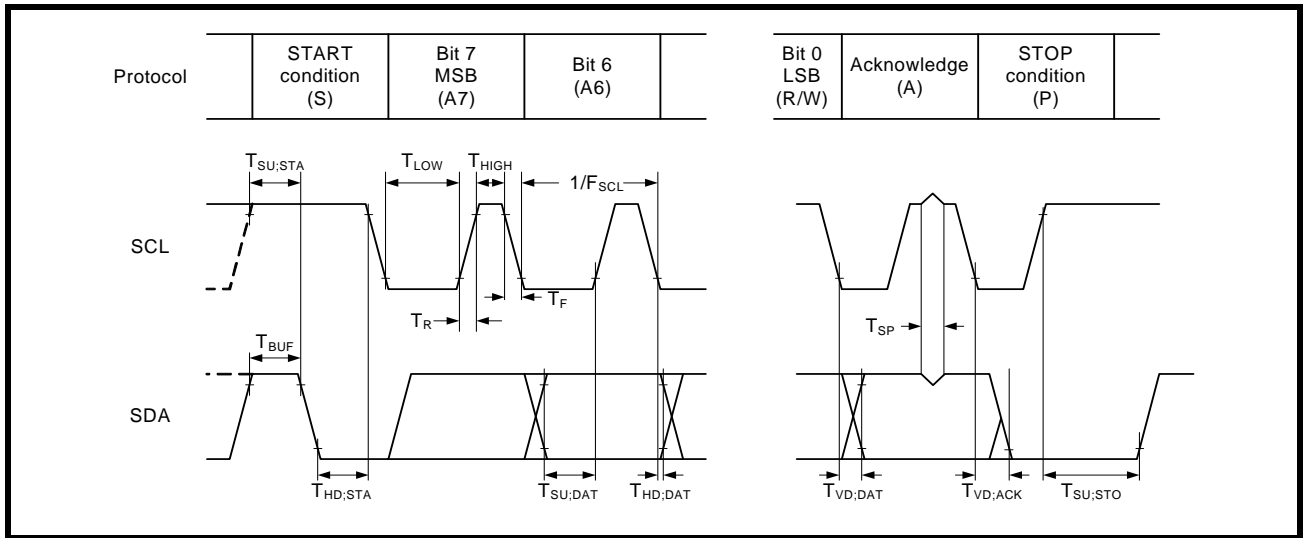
Protocol

| | START condition (S) | Bit 7 MSB (A7) | Bit 6 (A6) | |
|---|---|---|---|---|

| Bit 0 LSB (R/W) | Acknowledge (A) | STOP condition (P) | |
|---|---|---|---|

$T_{SU;STA}$ $T_{LOW}$ $T_{HIGH}$ $1/F_{SCL}$

SCL

$T_R$ $T_F$ $T_{SP}$

$T_{BUF}$

SDA

$T_{HD;STA}$ $T_{SU;DAT}$ $T_{HD;DAT}$ $T_{VD;DAT}$ $T_{VD;ACK}$ $T_{SU;STO}$